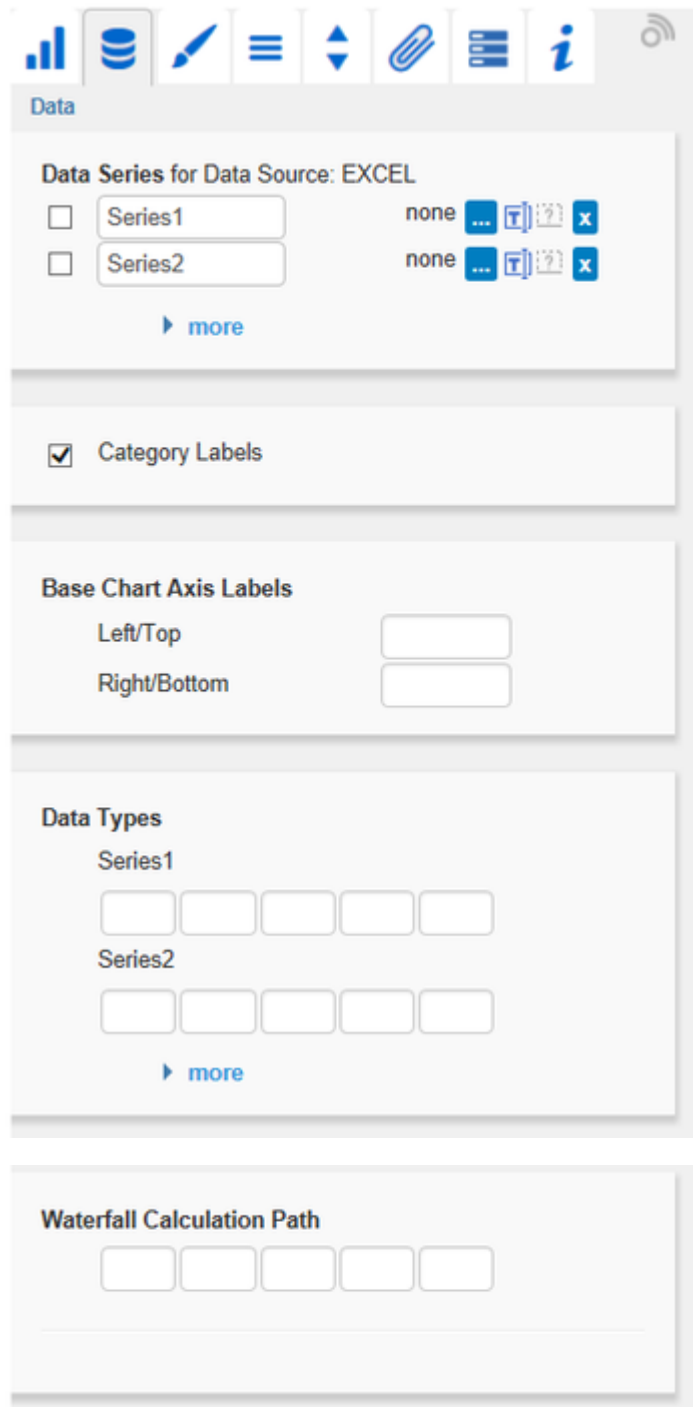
i

Data

Data Series for Data Source: EXCEL

Series1 none ... T x

Series2 none ... T x

more

Category Labels

Base Chart Axis Labels

Left/Top

Right/Bottom

Data Types

Series1

Series2

more

Waterfall Calculation Path